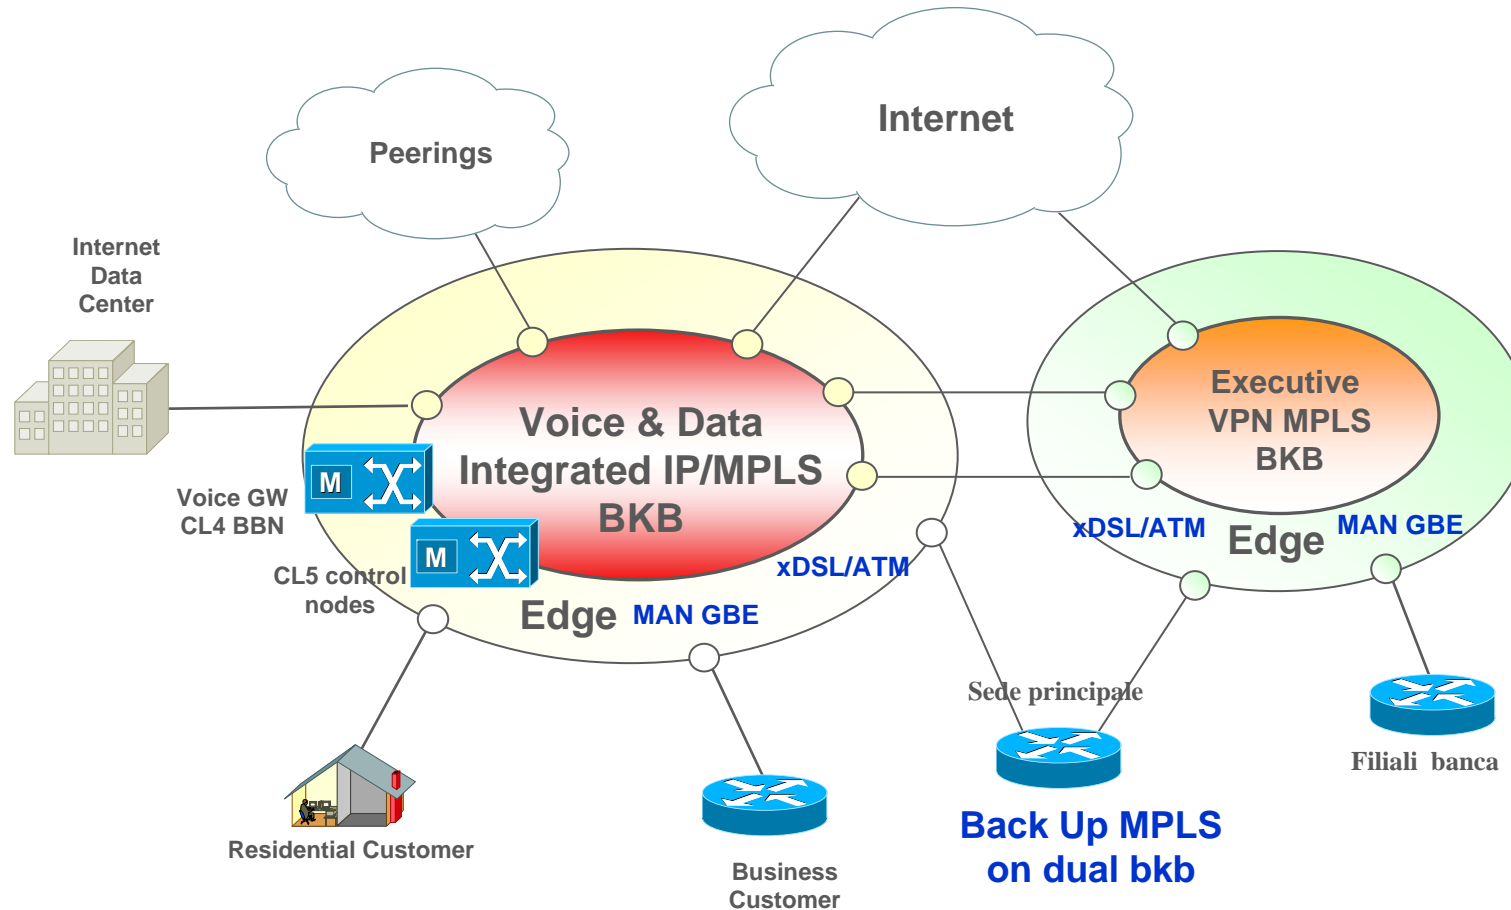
Peerings

Internet

Internet Data Center

Voice & Data Integrated IP/MPLS BKB

Executive VPN MPLS BKB

M

M

Voice GW CL4 BBN

CL5 control nodes

xDSL/ATM

Edge

MAN GBE

xDSL/ATM

Edge

MAN GBE

Sede principale

Filiali banca

Residential Customer

Business Customer

Back Up MPLS on dual bkb